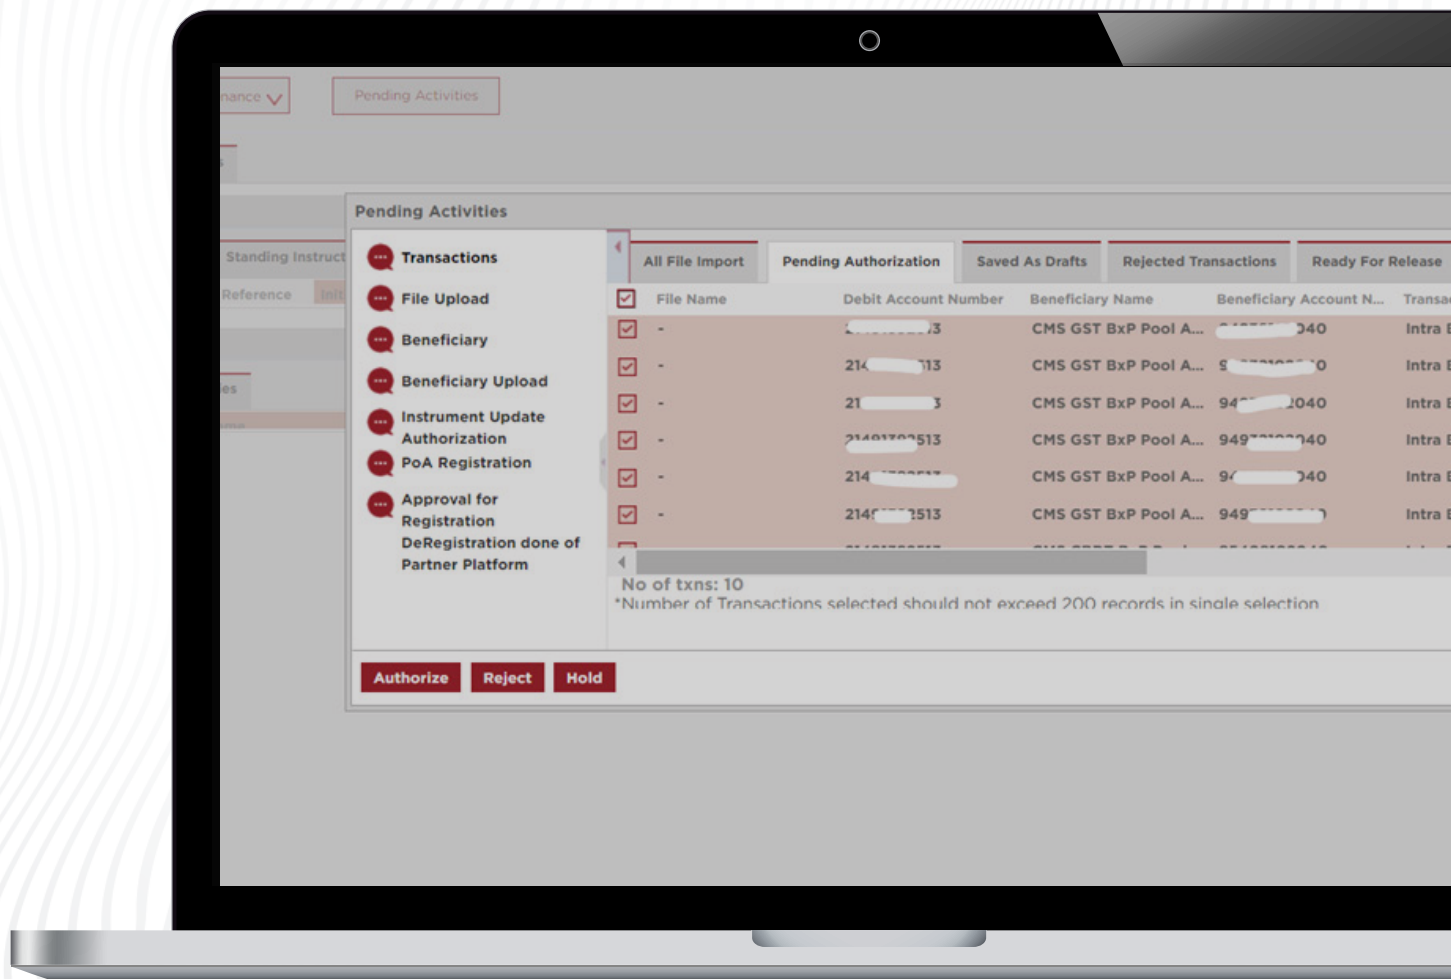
nance Pending Activities

Standing Instruct

Reference Init

Pending Activities

Transactions

File Upload

Beneficiary

Beneficiary Upload

Instrument Update Authorization

PoA Registration

Approval for Registration DeRegistration done of Partner Platform

| All File Import | Pending Authorization | Saved As Drafts | Rejected Transactions | Ready For Release |
|---|---|---|---|---|

| | File Name | Debit Account Number | Beneficiary Name | Beneficiary Account N... | Transa |
|---|---|---|---|---|---|
| | - | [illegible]3 | CMS GST BxP Pool A... | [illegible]040 | Intra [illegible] |
| | - | 214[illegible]513 | CMS GST BxP Pool A... | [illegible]0 | Intra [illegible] |
| | - | 21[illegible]3 | CMS GST BxP Pool A... | 94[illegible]040 | Intra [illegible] |
| | - | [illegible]513 | CMS GST BxP Pool A... | 949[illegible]040 | Intra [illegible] |
| | - | 214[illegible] | CMS GST BxP Pool A... | 9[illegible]040 | Intra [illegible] |
| | - | 214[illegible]513 | CMS GST BxP Pool A... | 949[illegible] | Intra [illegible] |

No of txns: 10
*Number of Transactions selected should not exceed 200 records in single selection

Authorize Reject Hold